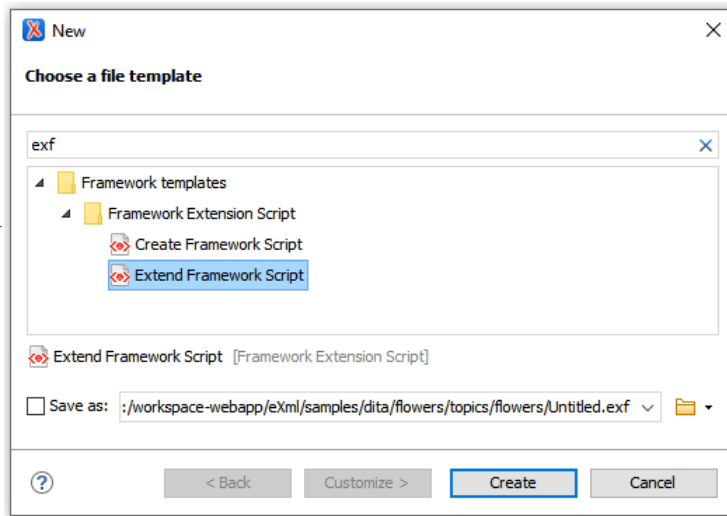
New

Choose a file template

exf

Framework templates
Framework Extension Script
Create Framework Script
Extend Framework Script

Extend Framework Script [Framework Extension Script]

Save as: :/workspace-webapp/eXml/samples/dita/flowers/topics/flowers/Untitled.exf

?
< Back
Customize >
Create
Cancel